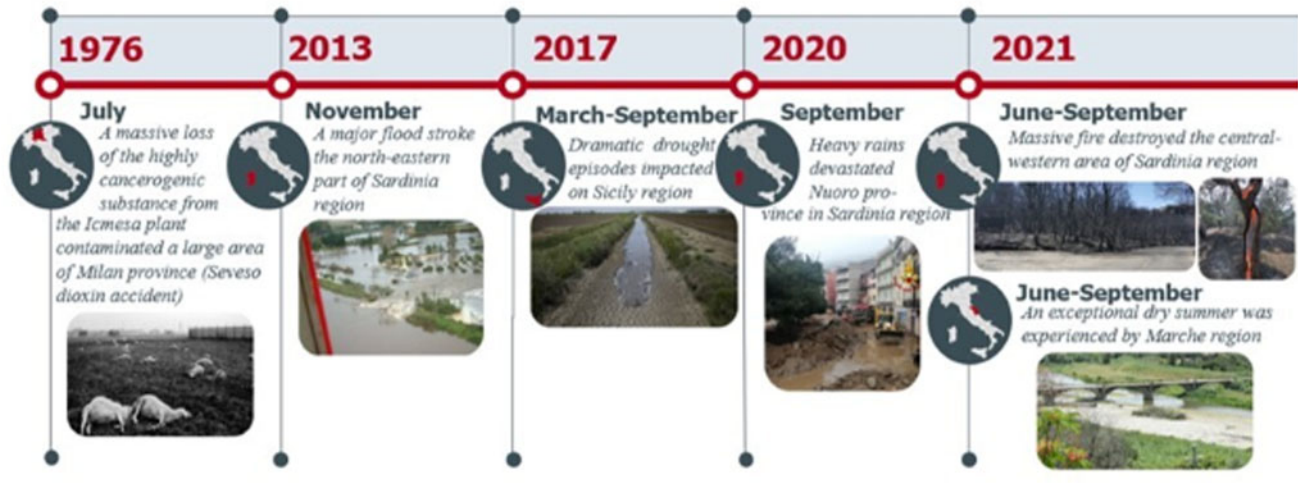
1976

July
A massive loss of the highly cancerogenic substance from the Icmesa plant contaminated a large area of Milan province (Seveso dioxin accident)

2013

November
A major flood stroke the north-eastern part of Sardinia region

2017

March-September
Dramatic drought episodes impacted on Sicily region

2020

September
Heavy rains devastated Nuoro province in Sardinia region

2021

June-September
Massive fire destroyed the central-western area of Sardinia region

June-September
An exceptional dry summer was experienced by Marche region